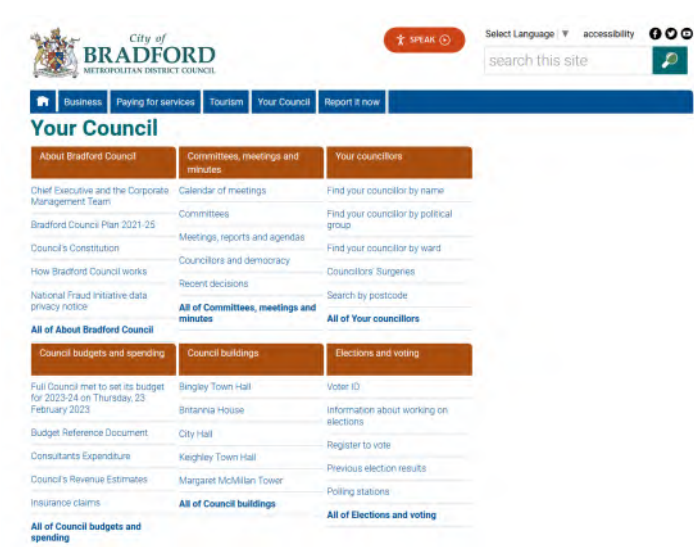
City of
BRADFORD
METROPOLITAN DISTRICT COUNCIL

SPEAK

Select Language ▼ accessibility

search this site

Business | Paying for services | Tourism | Your Council | Report it now

Your Council

About Bradford Council

Chief Executive and the Corporate Management Team

Bradford Council Plan 2021-25

Council's Constitution

How Bradford Council works

National Fraud Initiative data privacy notice

All of About Bradford Council

Committees, meetings and minutes

Calendar of meetings

Committees

Meetings, reports and agendas

Councillors and democracy

Recent decisions

All of Committees, meetings and minutes

Your councillors

Find your councillor by name

Find your councillor by political group

Find your councillor by ward

Councillors' Surgeries

Search by postcode

All of Your councillors

Council budgets and spending

Full Council met to set its budget for 2023-24 on Thursday, 23 February 2023

Budget Reference Document

Consultants Expenditure

Council's Revenue Estimates

Insurance claims

All of Council budgets and spending

Council buildings

Bingley Town Hall

Britannia House

City Hall

Keighley Town Hall

Margaret McMillan Tower

All of Council buildings

Elections and voting

Voter ID

Information about working on elections

Register to vote

Previous election results

Polling stations

All of Elections and voting